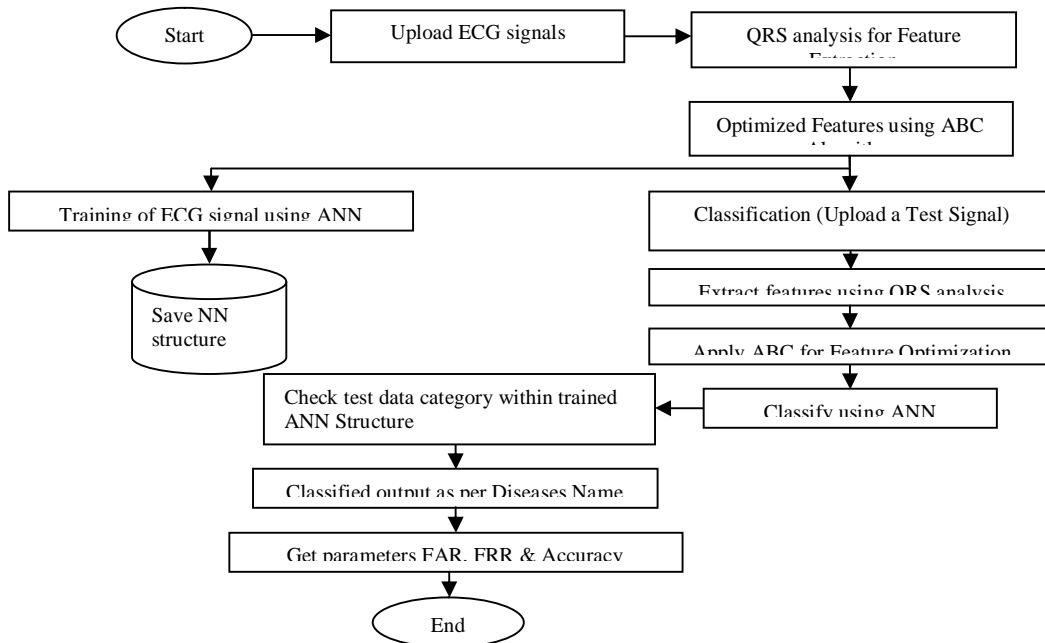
Start

Upload ECG signals

QRS analysis for Feature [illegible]

Optimized Features using ABC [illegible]

Training of ECG signal using ANN

Save NN structure

Classification (Upload a Test Signal)

Extract features using QRS analysis

Apply ABC for Feature Optimization

Classify using ANN

Check test data category within trained ANN Structure

Classified output as per Diseases Name

Get parameters FAR, FRR & Accuracy

End